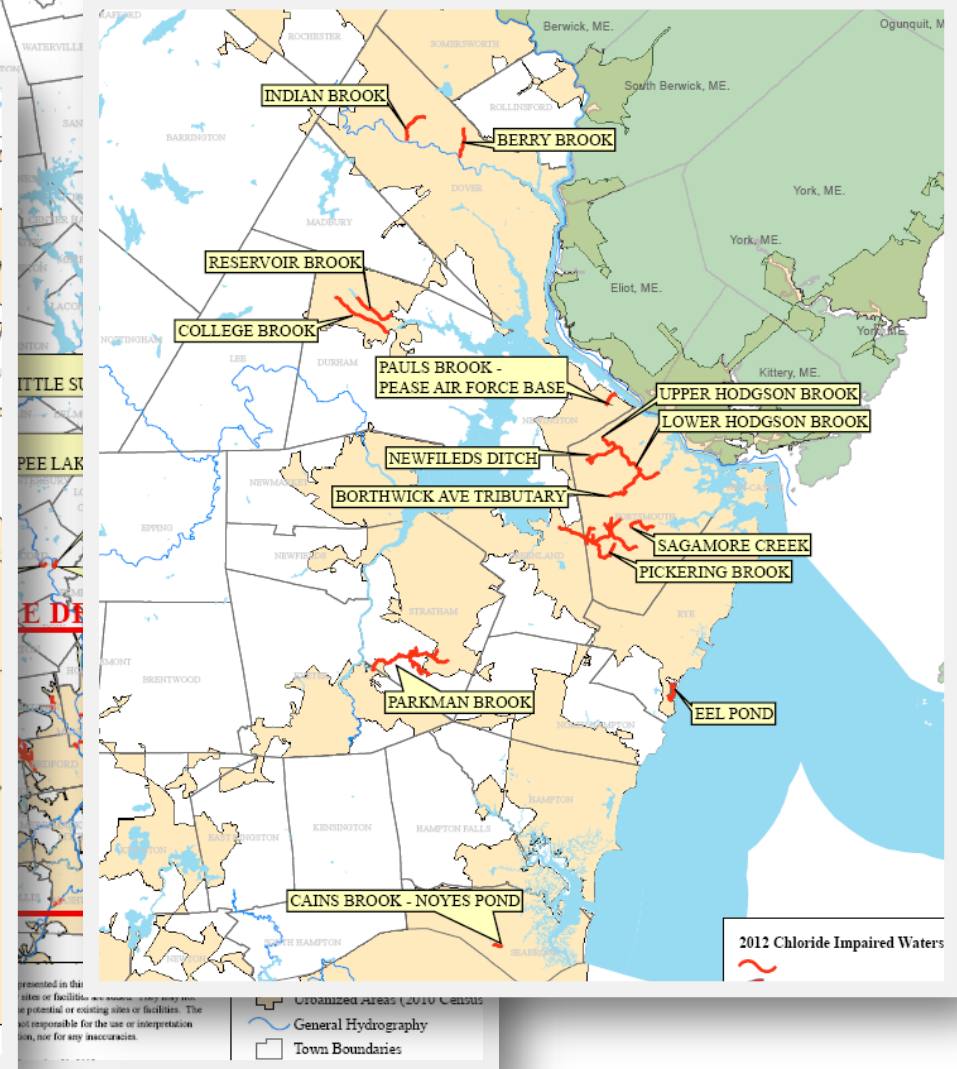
Berwick, ME.
Ogunquit, M
ROCHESTER
SOMERSWORTH
South Berwick, ME.
ROLLINSFORD
INDIAN BROOK
BERRY BROOK
BARRINGTON
DOVER
York, ME.
MADBURY
York, ME.
RESERVOIR BROOK
Eliot, ME.
COLLEGE BROOK
NOTTINGHAM
York, ME.
LEE
DURHAM
Kittery, ME.
PAULS BROOK - PEASE AIR FORCE BASE
UPPER HODGSON BROOK
NEWINGTON
LOWER HODGSON BROOK
NEWFILEDS DITCH
NEWMARKET
BORTHWICK AVE TRIBUTARY
PORTSMOUTH
EPPING
SAGAMORE CREEK
NEWFIELDS
GREENLAND
PICKERING BROOK
STRATHAM
RYE
BRENTWOOD
EXETER
PARKMAN BROOK
EEL POND
NORTH HAMPTON
HAMPTON
KINGSTON
KENSINGTON
HAMPTON FALLS
CAINS BROOK - NOYES POND
SOUTH HAMPTON
SEABROOK
2012 Chloride Impaired Waters
Urbanized Areas (2010 Census
General Hydrography
Town Boundaries
WATERVILLE
ITTLE SU
PEE LAK
E D
presented in thi
sites or facilities are sited. They may not
e potential or existing sites or facilities. The
ot responsible for the use or interpretation
on, nor for any inaccuracies.